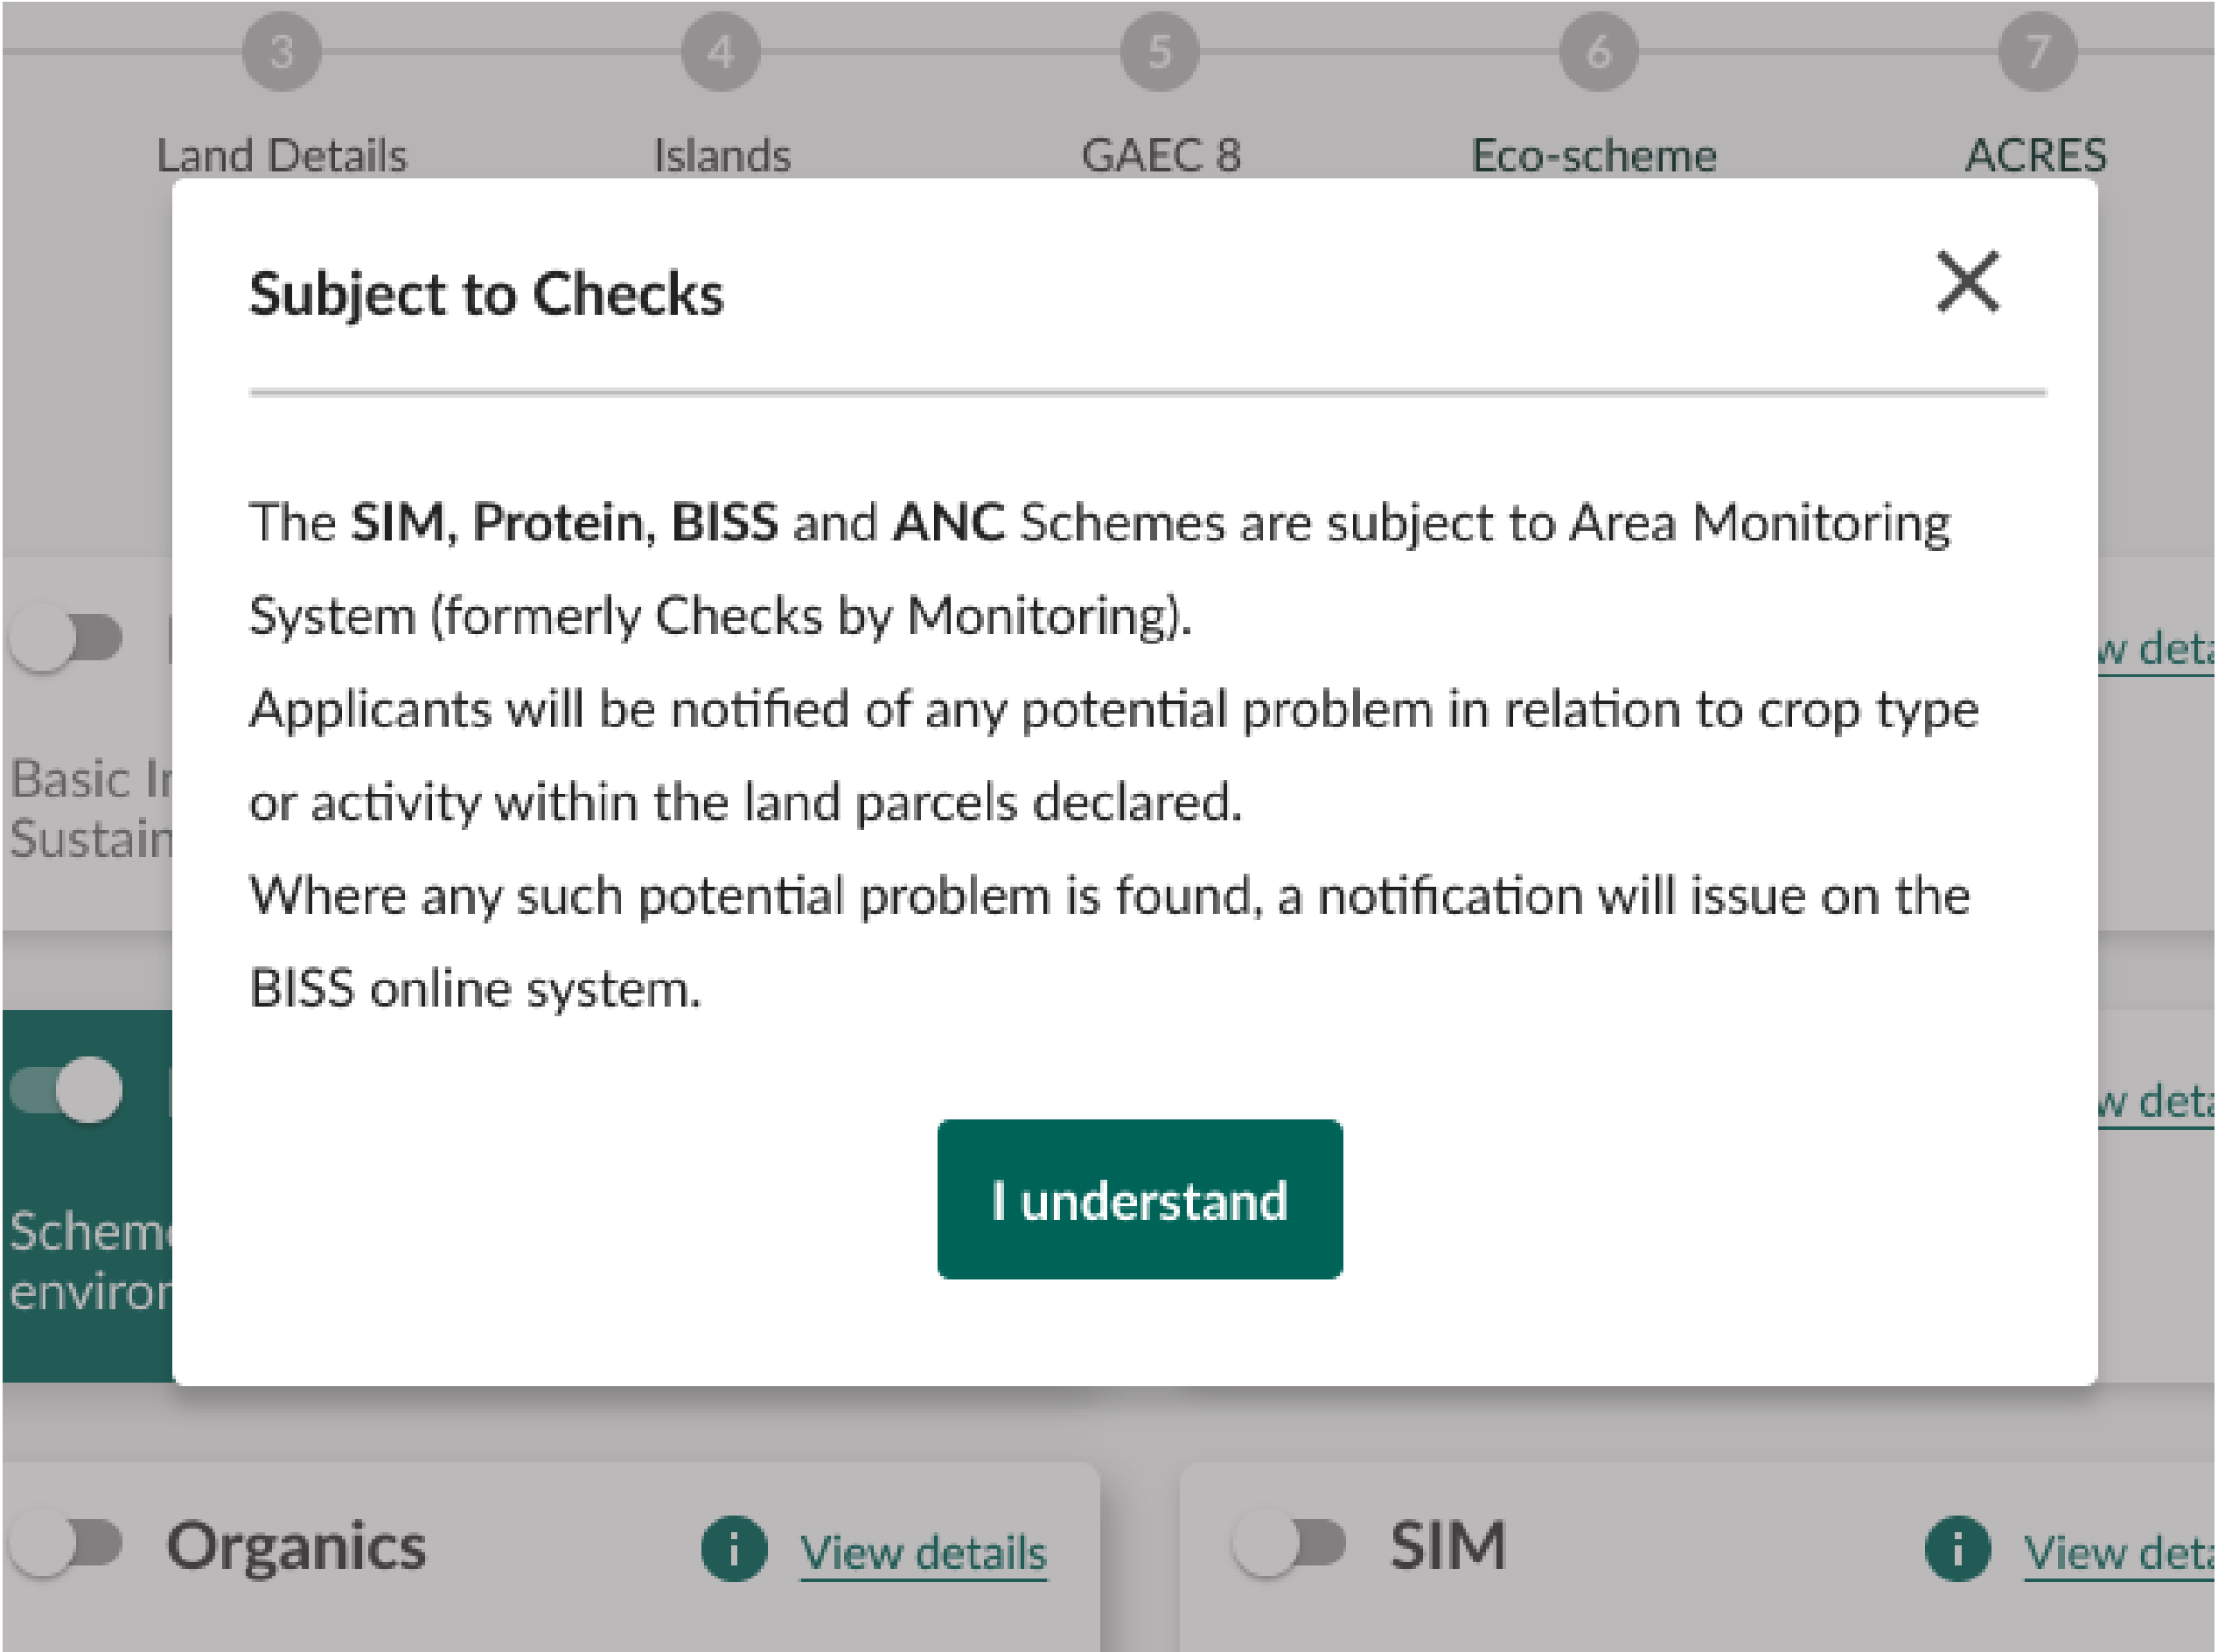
3 Land Details
4 Islands
5 GAEC 8
6 Eco-scheme
7 ACRES

Subject to Checks

×

The **SIM, Protein, BISS** and **ANC** Schemes are subject to Area Monitoring System (formerly Checks by Monitoring).
Applicants will be notified of any potential problem in relation to crop type or activity within the land parcels declared.
Where any such potential problem is found, a notification will issue on the BISS online system.

I understand

w deta

Basic I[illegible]
Sustain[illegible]

w deta

Schem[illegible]
environ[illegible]

Organics
i View details

SIM
i View deta